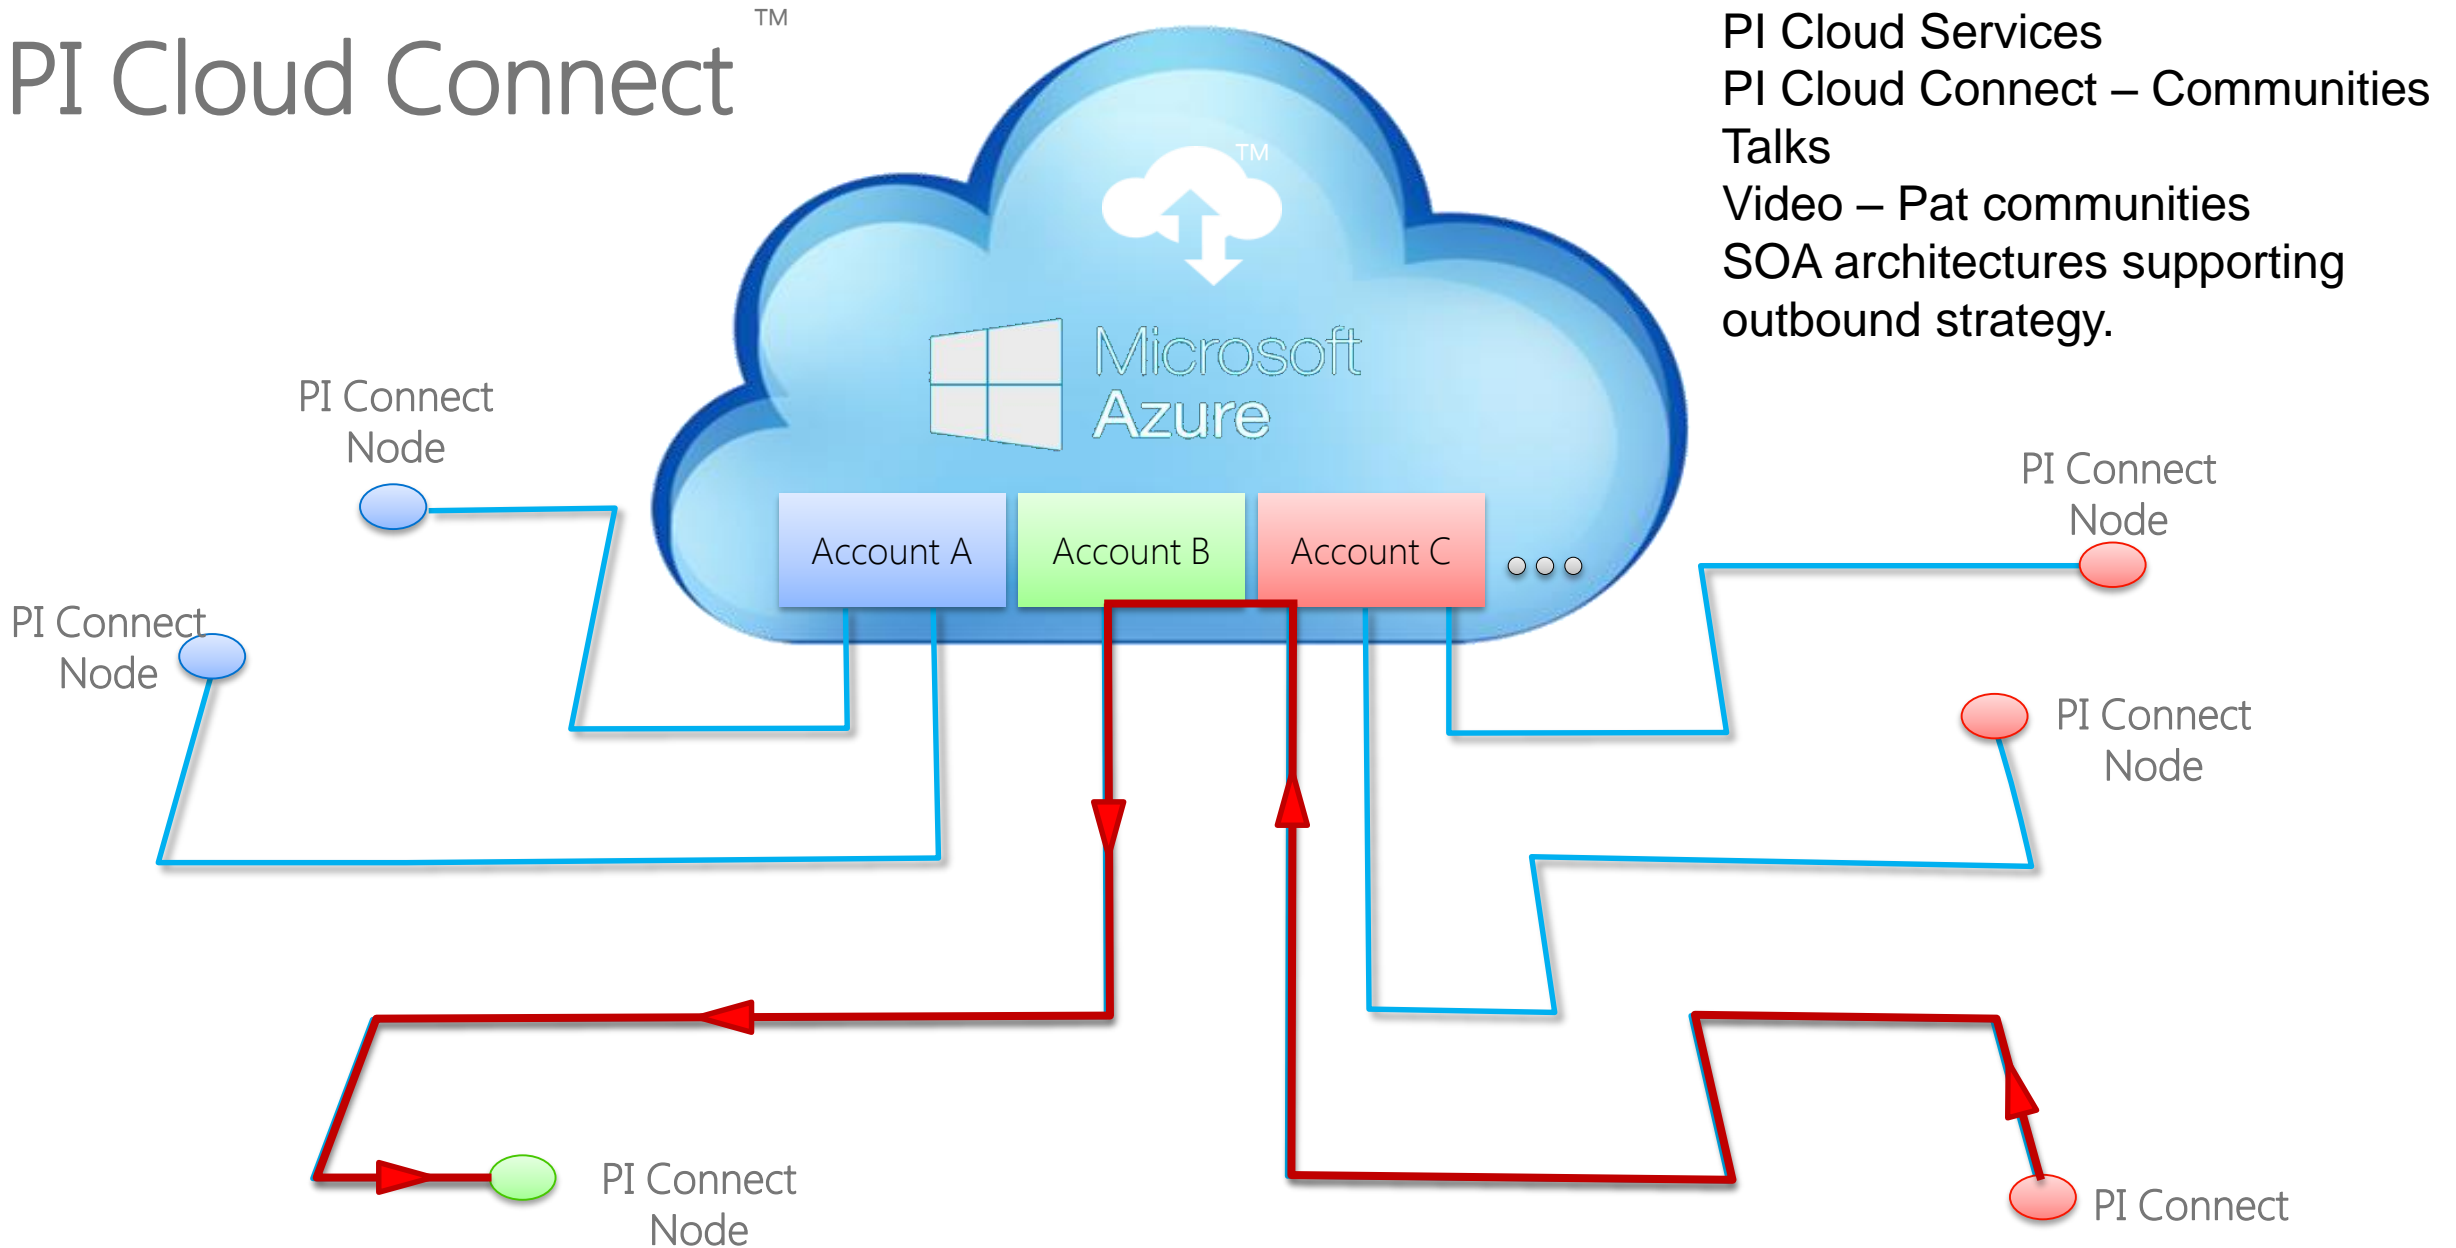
PI Cloud Connect™

PI Cloud Services
PI Cloud Connect – Communities
Talks
Video – Pat communities
SOA architectures supporting outbound strategy.

™

Microsoft Azure

PI Connect Node

PI Connect Node

Account A

Account B

Account C

PI Connect Node

PI Connect Node

PI Connect Node

PI Connect